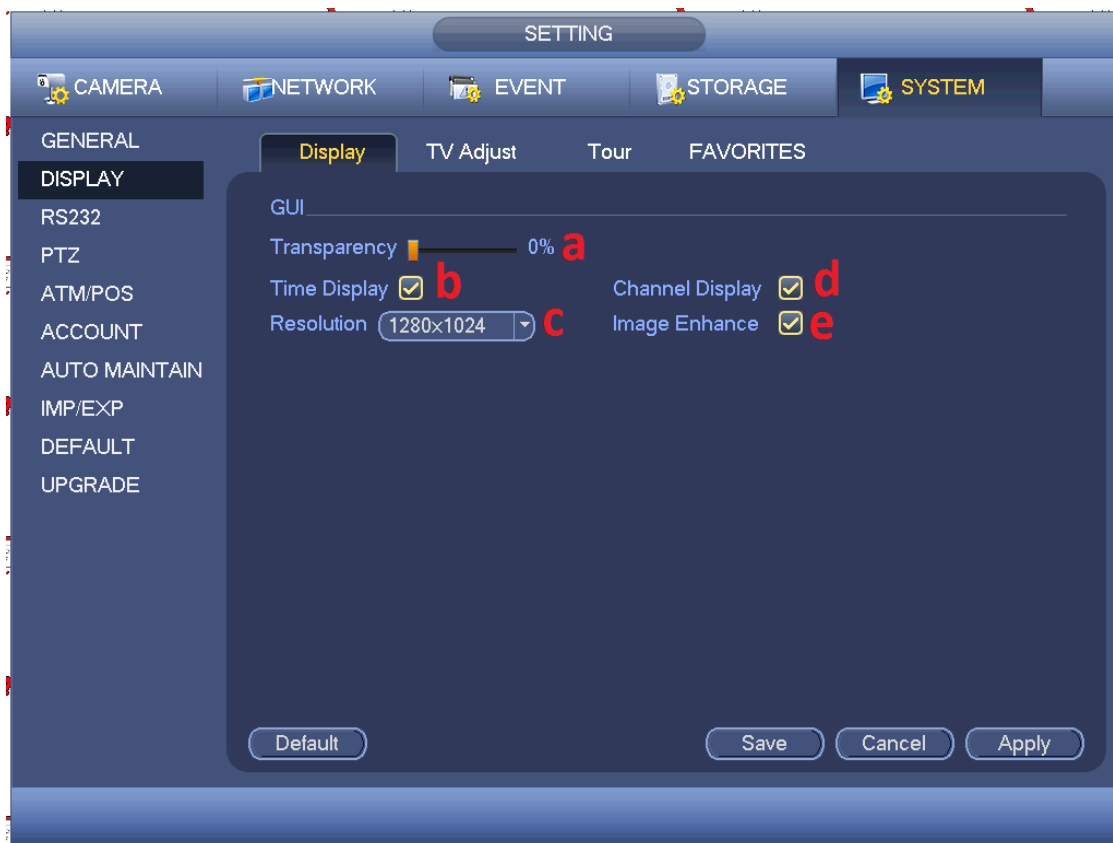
SETTING

CAMERA NETWORK EVENT STORAGE SYSTEM

GENERAL
DISPLAY
RS232
PTZ
ATM/POS
ACCOUNT
AUTO MAINTAIN
IMP/EXP
DEFAULT
UPGRADE

Display TV Adjust Tour FAVORITES

GUI
Transparency 0% a
Time Display b
Channel Display d
Resolution 1280×1024 c
Image Enhance e

Default
Save Cancel Apply